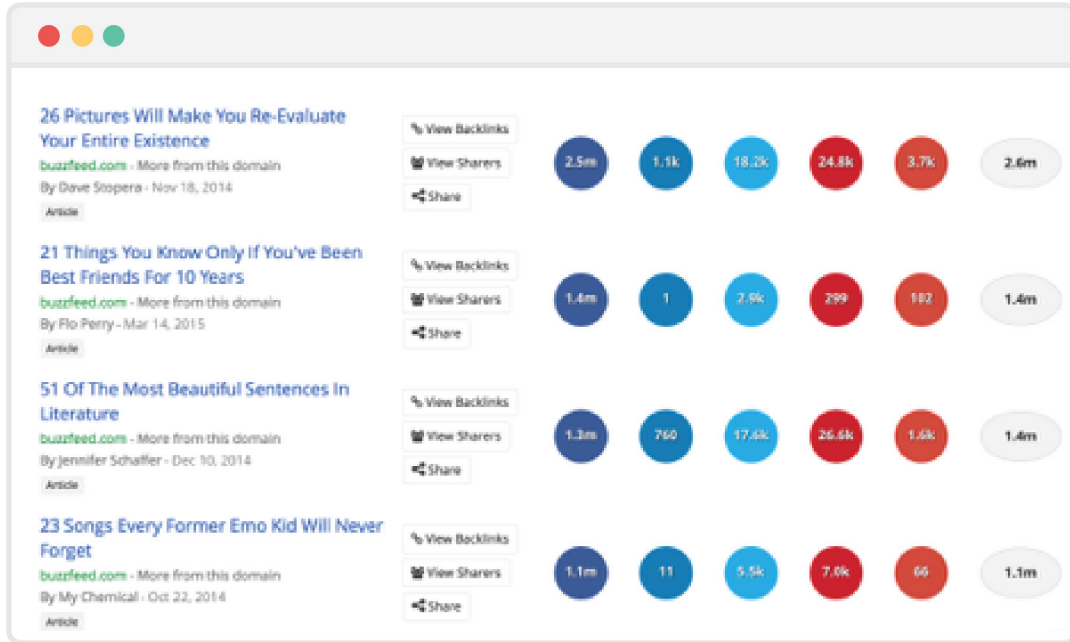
26 Pictures Will Make You Re-Evaluate Your Entire Existence
buzzfeed.com - More from this domain
By Dave Stopera - Nov 18, 2014
Article

View Backlinks
View Sharers
Share

2.5m
1.1k
18.2k
24.8k
3.7k
2.6m

21 Things You Know Only If You've Been Best Friends For 10 Years
buzzfeed.com - More from this domain
By Flo Perry - Mar 14, 2015
Article

View Backlinks
View Sharers
Share

1.4m
1
2.9k
299
102
1.4m

51 Of The Most Beautiful Sentences In Literature
buzzfeed.com - More from this domain
By Jennifer Schaffer - Dec 10, 2014
Article

View Backlinks
View Sharers
Share

1.3m
760
17.6k
26.6k
1.6k
1.4m

23 Songs Every Former Emo Kid Will Never Forget
buzzfeed.com - More from this domain
By My Chemical - Oct 22, 2014
Article

View Backlinks
View Sharers
Share

1.1m
11
5.5k
7.0k
66
1.1m